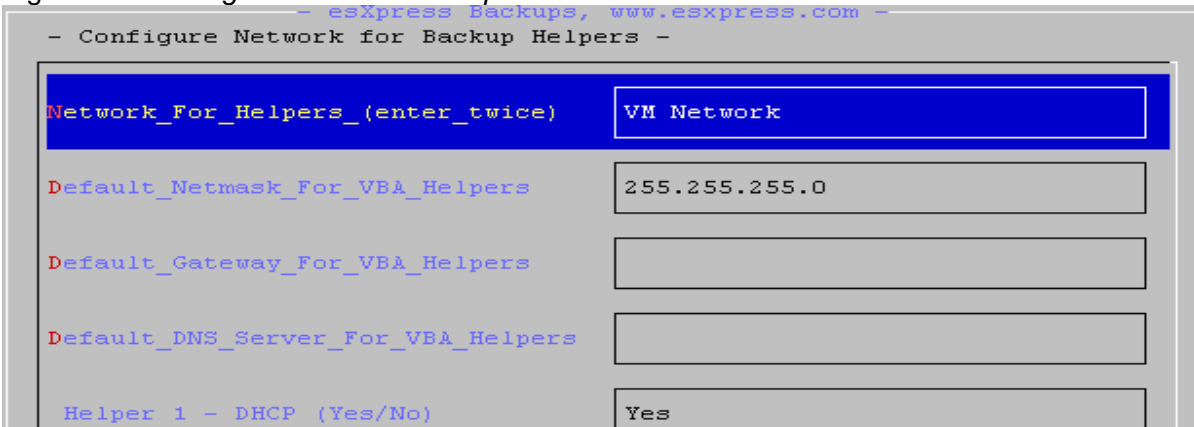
- esXpress Backups, www.esxpress.com -
- Configure Network for Backup Helpers -

Network_For_Helpers_(enter_twice) VM Network

Default_Netmask_For_VBA_Helpers 255.255.255.0

Default_Gateway_For_VBA_Helpers

Default_DNS_Server_For_VBA_Helpers

Helper 1 - DHCP (Yes/No) Yes